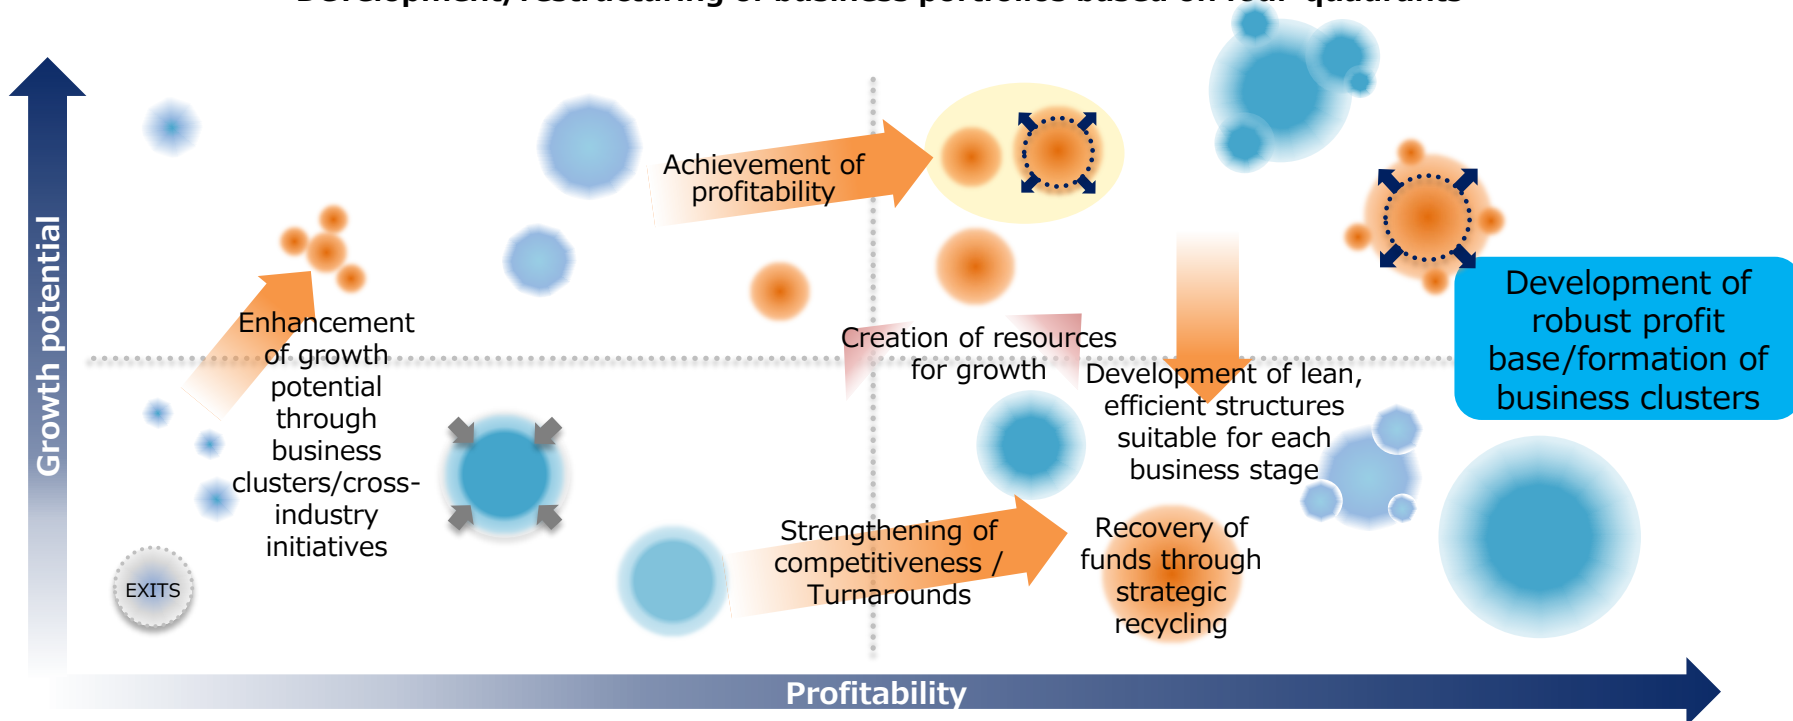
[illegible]

Growth potential

Achievement of profitability

Enhancement of growth potential through business clusters/cross-industry initiatives

Creation of resources for growth

Development of lean, efficient structures suitable for each business stage

Development of robust profit base/formation of business clusters

Strengthening of competitiveness / Turnarounds

Recovery of funds through strategic recycling

EXITS

Profitability